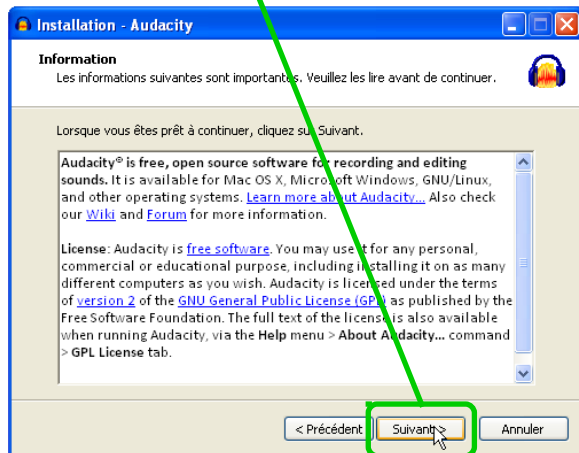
Installation - Audacity

Information
Les informations suivantes sont importantes. Veuillez les lire avant de continuer.

Lorsque vous êtes prêt à continuer, cliquez sur Suivant.

Audacity® is free, open source software for recording and editing sounds. It is available for Mac OS X, Microsoft Windows, GNU/Linux, and other operating systems. Learn more about Audacity... Also check our Wiki and Forum for more information.

License: Audacity is free software. You may use it for any personal, commercial or educational purpose, including installing it on as many different computers as you wish. Audacity is licensed under the terms of version 2 of the GNU General Public License (GPL) as published by the Free Software Foundation. The full text of the license is also available when running Audacity, via the Help menu > About Audacity... command > GPL License tab.

< Précédent | Suivant > | Annuler